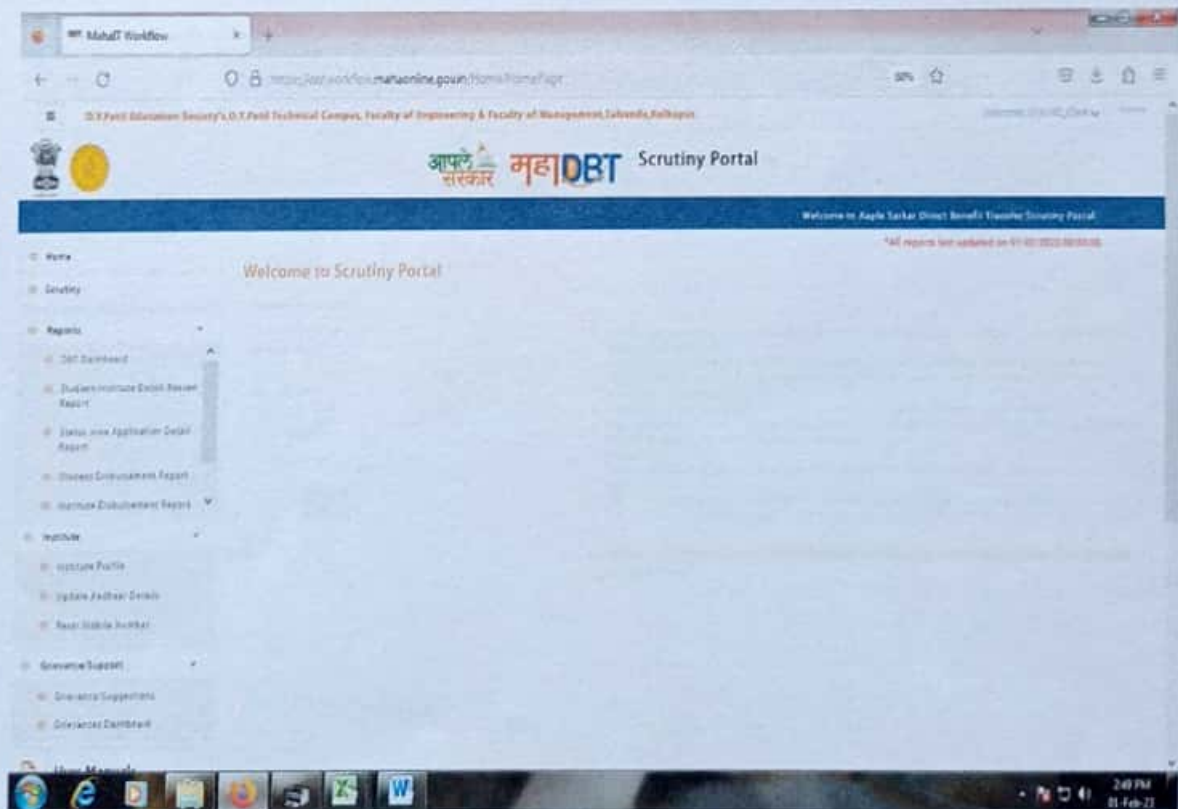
MahaIT Workflow

https://aol.workflow.mahaonline.gov.in/Home/HomePage

D.Y.Patil Education Society's,D.Y.Patil Technical Campus, Faculty of Engineering & Faculty of Management,Talsande,Kolhapur

आपले सरकार महाDBT Scrutiny Portal

Welcome to Aaple Sarkar Direct Benefit Transfer Scrutiny Portal

*All reports last updated on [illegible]

Home

Scrutiny

Reports

DBT Dashboard

Student Institute Details Report

Status wise Application Detail Report

Student Disbursement Report

Institute Disbursement Report

Institute

Institute Profile

Update Aadhaar Details

Reset Mobile Number

Grievance Support

Grievance Suggestions

Grievances Dashboard

User Manuals

Welcome to Scrutiny Portal

2:49 PM
01-Feb-23